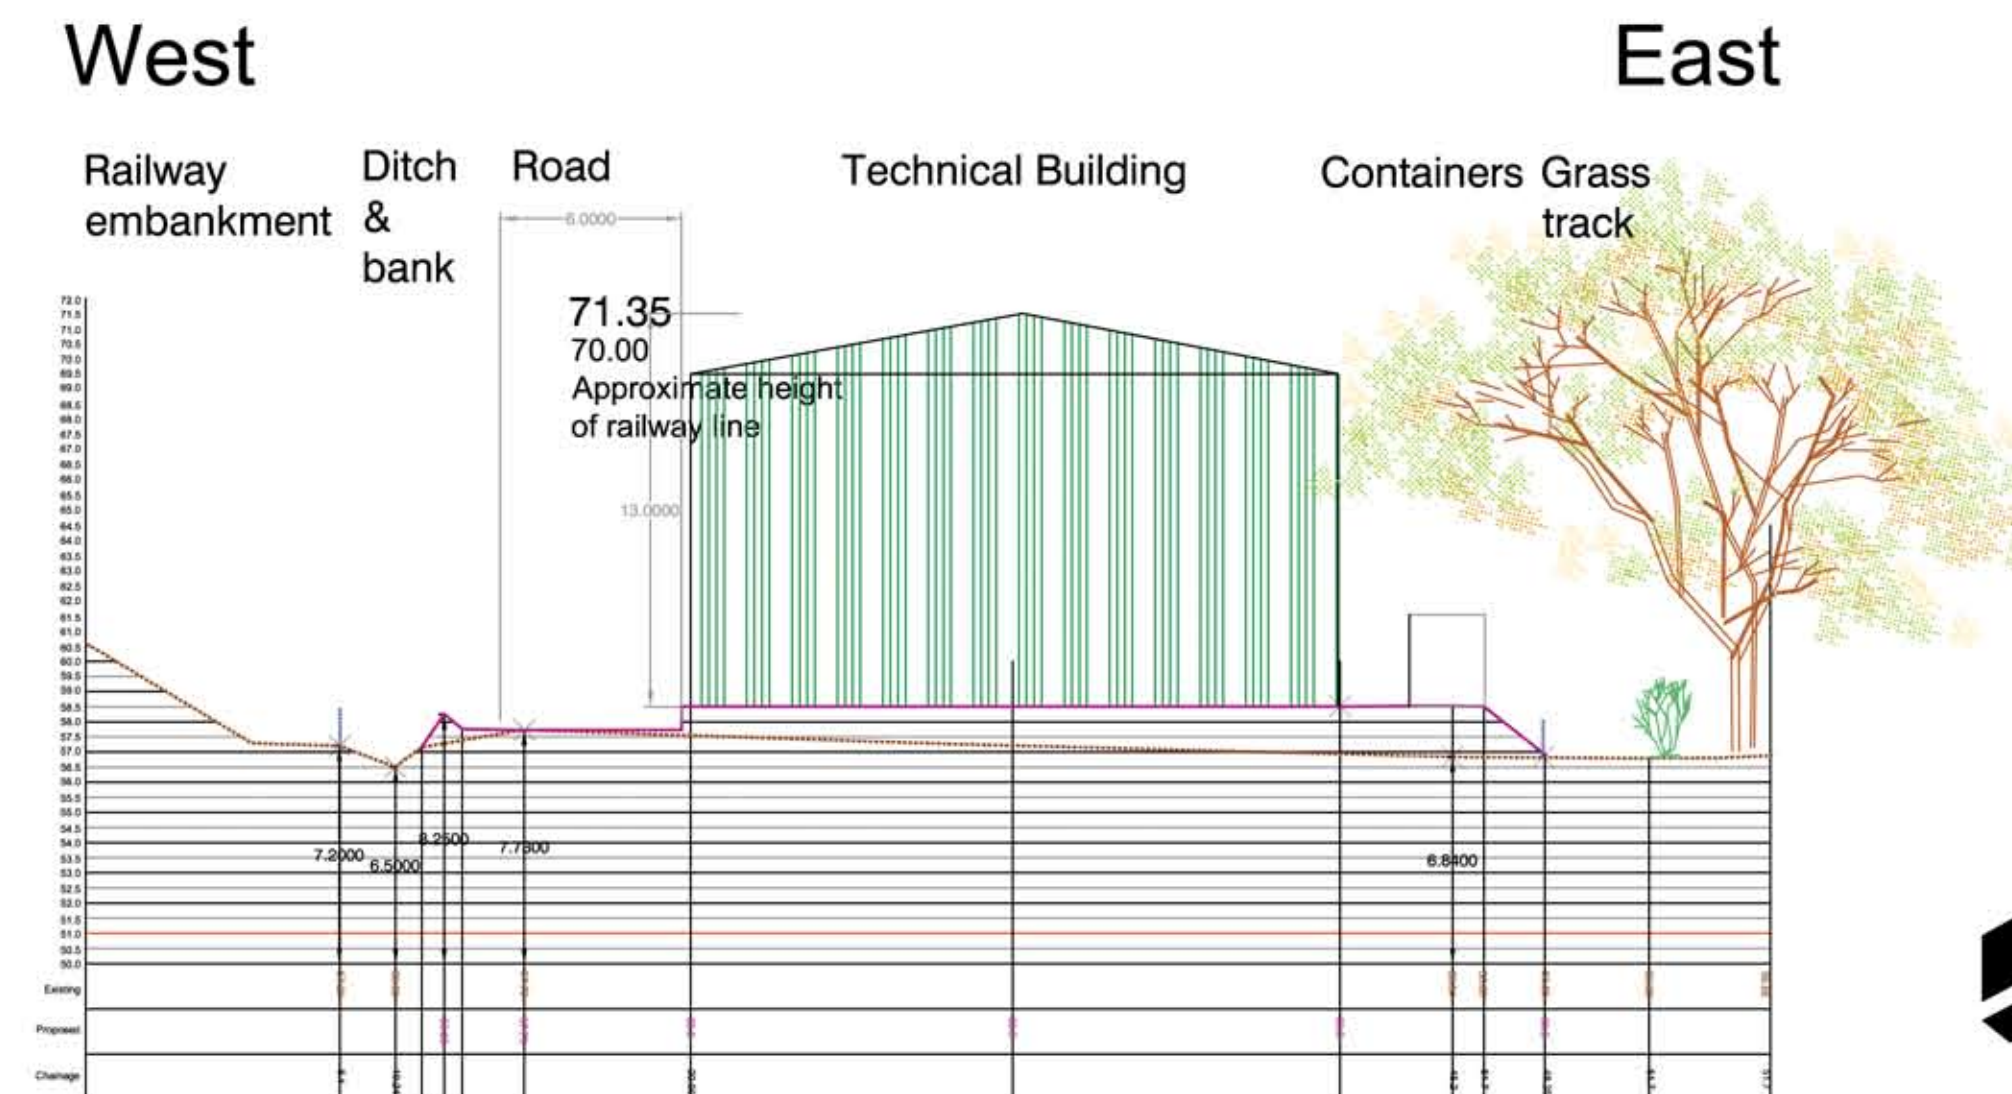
West

East

Railway embankment

Ditch & bank

Road

Technical Building

Containers

Grass track

6.0000

71.35

70.00

Approximate height of railway line

13.0000

72.0
71.5
71.0
70.5
70.0
69.5
69.0
68.5
68.0
67.5
67.0
66.5
66.0
65.5
65.0
64.5
64.0
63.5
63.0
62.5
62.0
61.5
61.0
60.5
60.0
59.5
59.0
58.5
58.0
57.5
57.0
56.5
56.0
55.5
55.0
54.5
54.0
53.5
53.0
52.5
52.0
51.5
51.0
50.5
50.0

7.2000

6.5000

8.2500

7.7500

6.8400

Existing

Proposed

Chainage